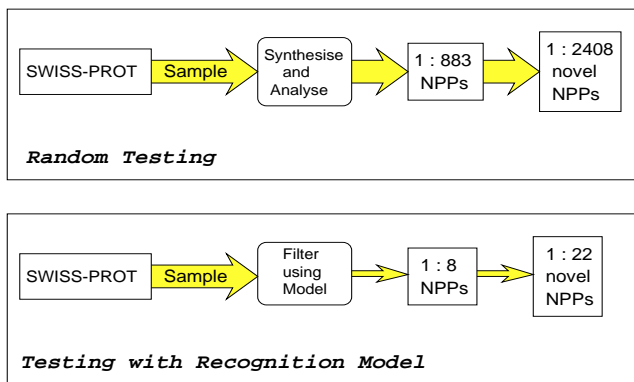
SWISS-PROT

Sample

Synthesise and Analyse

1 : 883 NPPs

1 : 2408 novel NPPs

*Random Testing*

SWISS-PROT

Sample

Filter using Model

1 : 8 NPPs

1 : 22 novel NPPs

*Testing with Recognition Model*